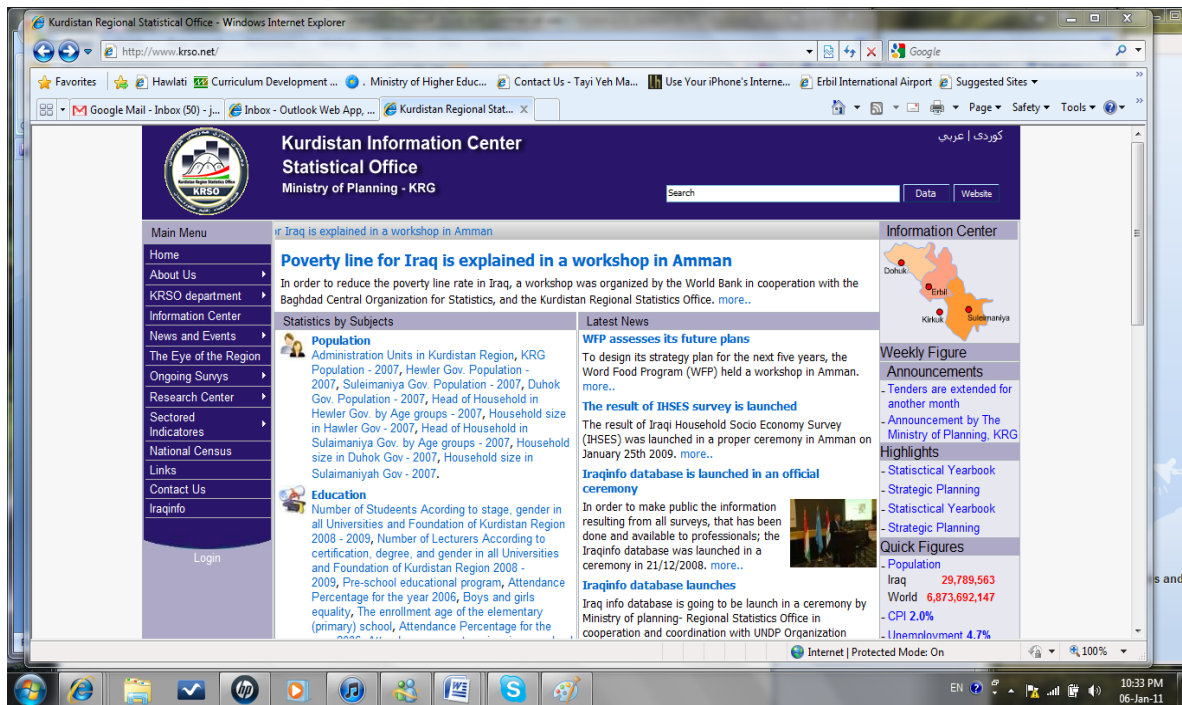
Kurdistan Regional Statistical Office - Windows Internet Explorer

http://www.krso.net/

Google

Favorites | Hawlati | Curriculum Development ... | . Ministry of Higher Educ... | Contact Us - Tayi Yeh Ma... | Use Your iPhone's Interne... | Erbil International Airport | Suggested Sites

Google Mail - Inbox (50) - j... | Inbox - Outlook Web App, ... | Kurdistan Regional Stat...

Page ▾ Safety ▾ Tools ▾

Kurdistan Regional Statistics Office
KRSO

Kurdistan Information Center
Statistical Office
Ministry of Planning - KRG

کوردی | عربي

Search
Data | Website

Main Menu
Home
About Us
KRSO department
Information Center
News and Events
The Eye of the Region
Ongoing Survys
Research Center
Sectored Indicatores
National Census
Links
Contact Us
Iraqinfo

Login

r Iraq is explained in a workshop in Amman

Poverty line for Iraq is explained in a workshop in Amman
In order to reduce the poverty line rate in Iraq, a workshop was organized by the World Bank in cooperation with the Baghdad Central Organization for Statistics, and the Kurdistan Regional Statistics Office. more..

Statistics by Subjects

Population
Administration Units in Kurdistan Region, KRG Population - 2007, Hewler Gov. Population - 2007, Suleimaniya Gov. Population - 2007, Duhok Gov. Population - 2007, Head of Household in Hewler Gov. by Age groups - 2007, Household size in Hawler Gov - 2007, Head of Household in Sulaimaniya Gov. by Age groups - 2007, Household size in Duhok Gov - 2007, Household size in Sulaimaniyah Gov - 2007.

Education
Number of Students According to stage, gender in all Universities and Foundation of Kurdistan Region 2008 - 2009, Number of Lecturers According to certification, degree, and gender in all Universities and Foundation of Kurdistan Region 2008 - 2009, Pre-school educational program, Attendance Percentage for the year 2006, Boys and girls equality, The enrollment age of the elementary (primary) school, Attendance Percentage for the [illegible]

Latest News

WFP assesses its future plans
To design its strategy plan for the next five years, the Word Food Program (WFP) held a workshop in Amman. more..

The result of IHSES survey is launched
The result of Iraqi Household Socio Economy Survey (IHSES) was launched in a proper ceremony in Amman on January 25th 2009. more..

Iraqinfo database is launched in an official ceremony
In order to make public the information resulting from all surveys, that has been done and available to professionals; the Iraqinfo database was launched in a ceremony in 21/12/2008. more..

Iraqinfo database launches
Iraq info database is going to be launch in a ceremony by Ministry of planning- Regional Statistics Office in cooperation and coordination with UNDP Organization

Information Center
Dohuk
Erbil
Kirkuk
Suleimaniya

Weekly Figure
Announcements
- Tenders are extended for another month
- Announcement by The Ministry of Planning, KRG
Highlights
- Statisctical Yearbook
- Strategic Planning
- Statisctical Yearbook
- Strategic Planning
Quick Figures
- Population
Iraq 29,789,563
World 6,873,692,147
- CPI 2.0%
- Unemployment 4.7%

Internet | Protected Mode: On
100%

s and

EN
10:33 PM
06-Jan-11